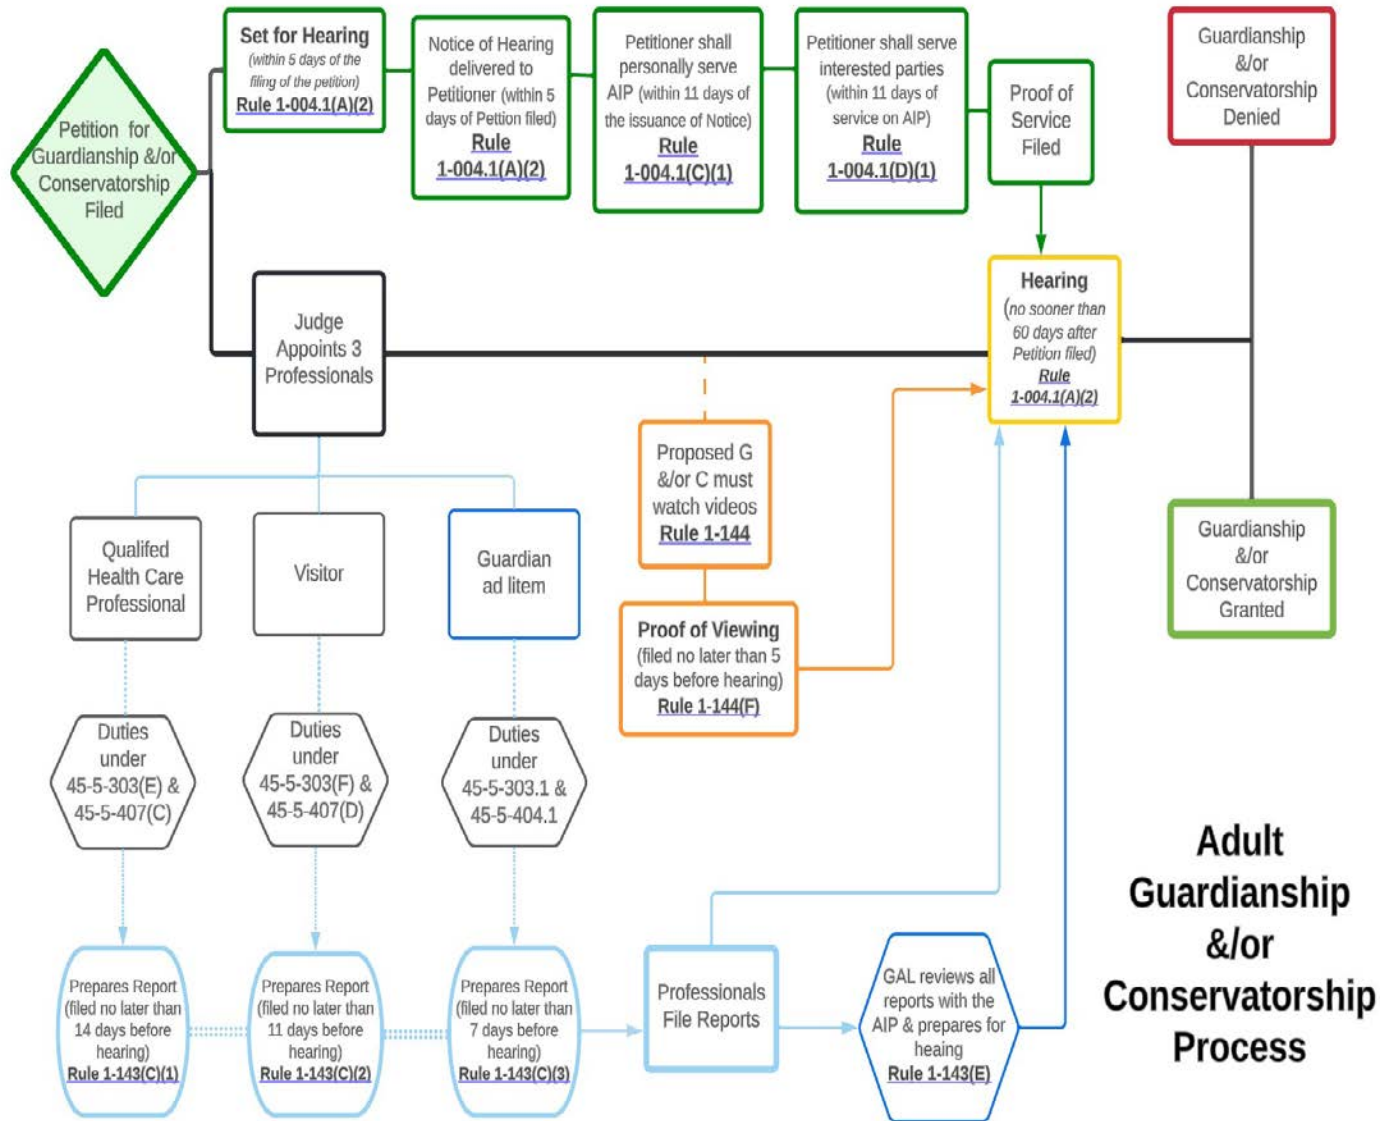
Petition for Guardianship &/or Conservatorship Filed

Set for Hearing (within 5 days of the filing of the petition) Rule 1-004.1(A)(2)

Notice of Hearing delivered to Petitioner (within 5 days of Pettion filed) Rule 1-004.1(A)(2)

Petitioner shall personally serve AIP (within 11 days of the issuance of Notice) Rule 1-004.1(C)(1)

Petitioner shall serve interested parties (within 11 days of service on AIP) Rule 1-004.1(D)(1)

Proof of Service Filed

Guardianship &/or Conservatorship Denied

Judge Appoints 3 Professionals

Hearing (no sooner than 60 days after Petition filed) Rule 1-004.1(A)(2)

Guardianship &/or Conservatorship Granted

Proposed G &/or C must watch videos Rule 1-144

Proof of Viewing (filed no later than 5 days before hearing) Rule 1-144(F)

Qualifed Health Care Professional

Visitor

Guardian ad litem

Duties under 45-5-303(E) & 45-5-407(C)

Duties under 45-5-303(F) & 45-5-407(D)

Duties under 45-5-303.1 & 45-5-404.1

Prepares Report (filed no later than 14 days before hearing) Rule 1-143(C)(1)

Prepares Report (filed no later than 11 days before hearing) Rule 1-143(C)(2)

Prepares Report (filed no later than 7 days before hearing) Rule 1-143(C)(3)

Professionals File Reports

GAL reviews all reports with the AIP & prepares for heaing Rule 1-143(E)

Adult Guardianship &/or Conservatorship Process